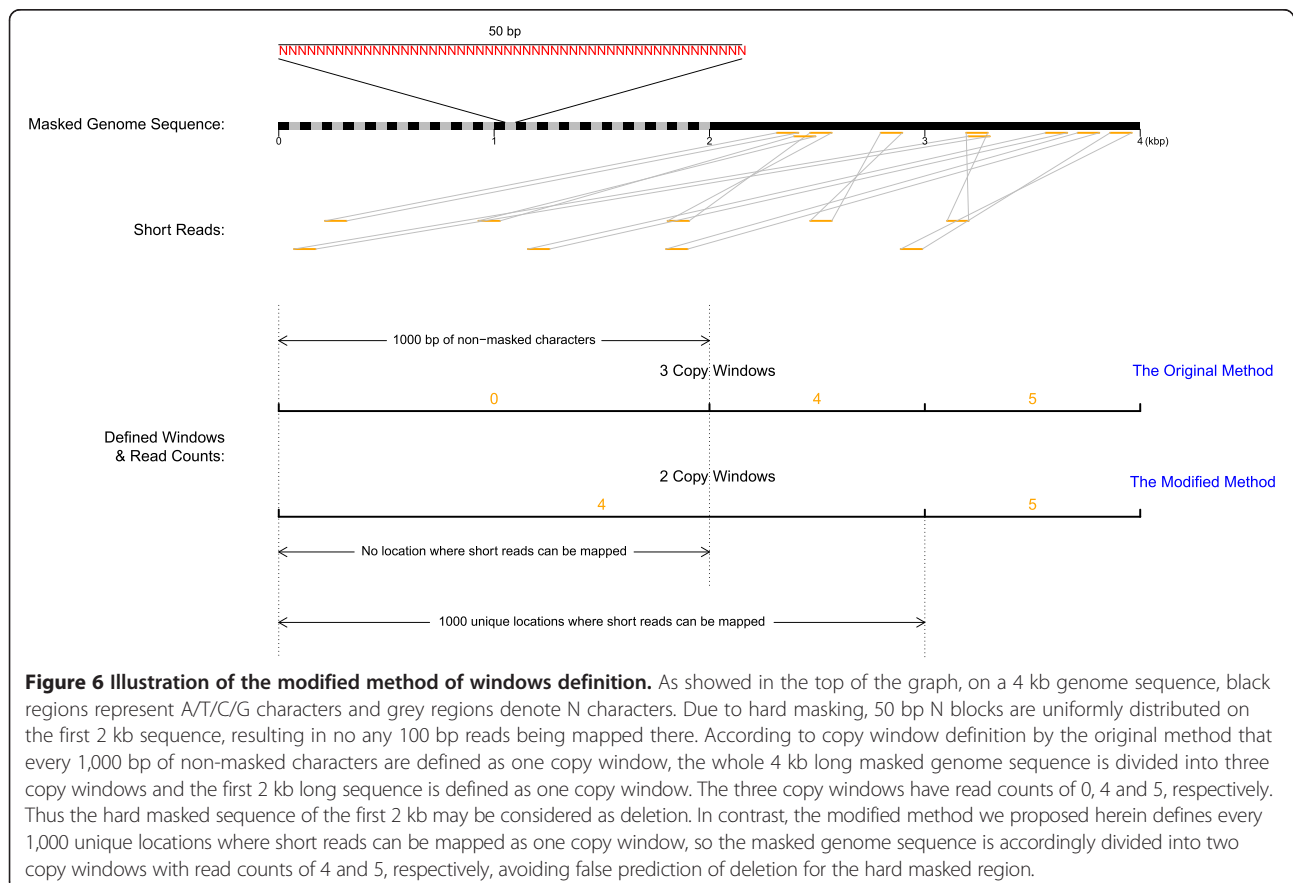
50 bp

NNNNNNNNNNNNNNNNNNNNNNNNNNNNNNNNNNNNNNNNNNNNNNNNNN

Masked Genome Sequence:

0 1 2 3 4 (kbp)

Short Reads:

1000 bp of non−masked characters

3 Copy Windows

The Original Method

0 4 5

Defined Windows & Read Counts:

2 Copy Windows

The Modified Method

4 5

No location where short reads can be mapped

1000 unique locations where short reads can be mapped

**Figure 6 Illustration of the modified method of windows definition.** As showed in the top of the graph, on a 4 kb genome sequence, black regions represent A/T/C/G characters and grey regions denote N characters. Due to hard masking, 50 bp N blocks are uniformly distributed on the first 2 kb sequence, resulting in no any 100 bp reads being mapped there. According to copy window definition by the original method that every 1,000 bp of non-masked characters are defined as one copy window, the whole 4 kb long masked genome sequence is divided into three copy windows and the first 2 kb long sequence is defined as one copy window. The three copy windows have read counts of 0, 4 and 5, respectively. Thus the hard masked sequence of the first 2 kb may be considered as deletion. In contrast, the modified method we proposed herein defines every 1,000 unique locations where short reads can be mapped as one copy window, so the masked genome sequence is accordingly divided into two copy windows with read counts of 4 and 5, respectively, avoiding false prediction of deletion for the hard masked region.